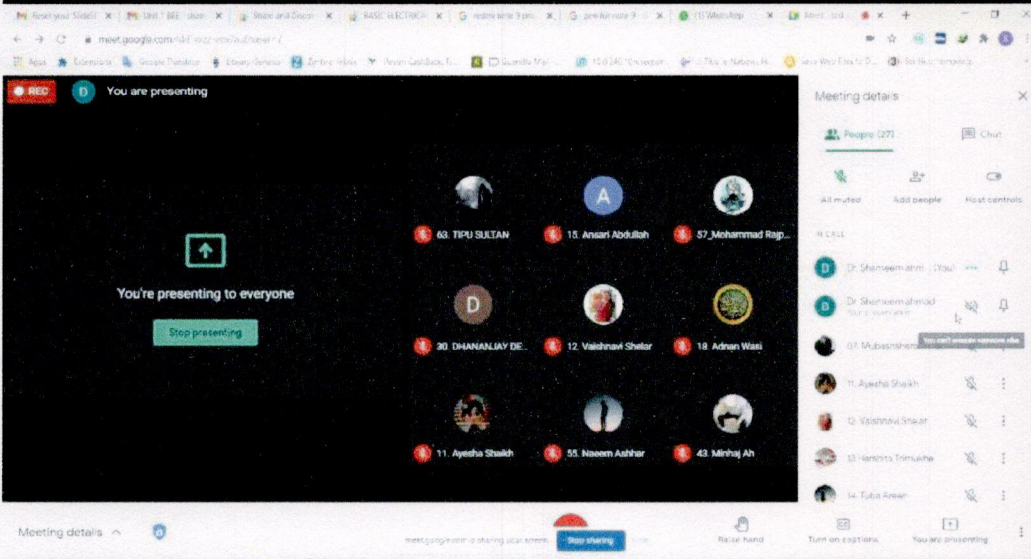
REC
You are presenting

You're presenting to everyone

Stop presenting

63. TIPU SULTAN
15. Ansari Abdullah
57_Mohammad Rajp...
30. DHANANJAY DE...
12. Vaishnavi Shelar
18. Adnan Wasi
11. Ayesha Shaikh
55. Naeem Ashhar
43. Minhaj Ah

Meeting details
People (27)
Chat
All muted
Add people
Host controls
IN CALL
Dr. Shameem ahm... (You)
Dr. Shameem ahmad
07. Mubashshera...
11. Ayesha Shaikh
12. Vaishnavi Shelar
13. Harshita Tripathi
14. Tuba Ansari

Meeting details
Stop sharing
Raise hand
Turn on captions
You are presenting

meet.google.com